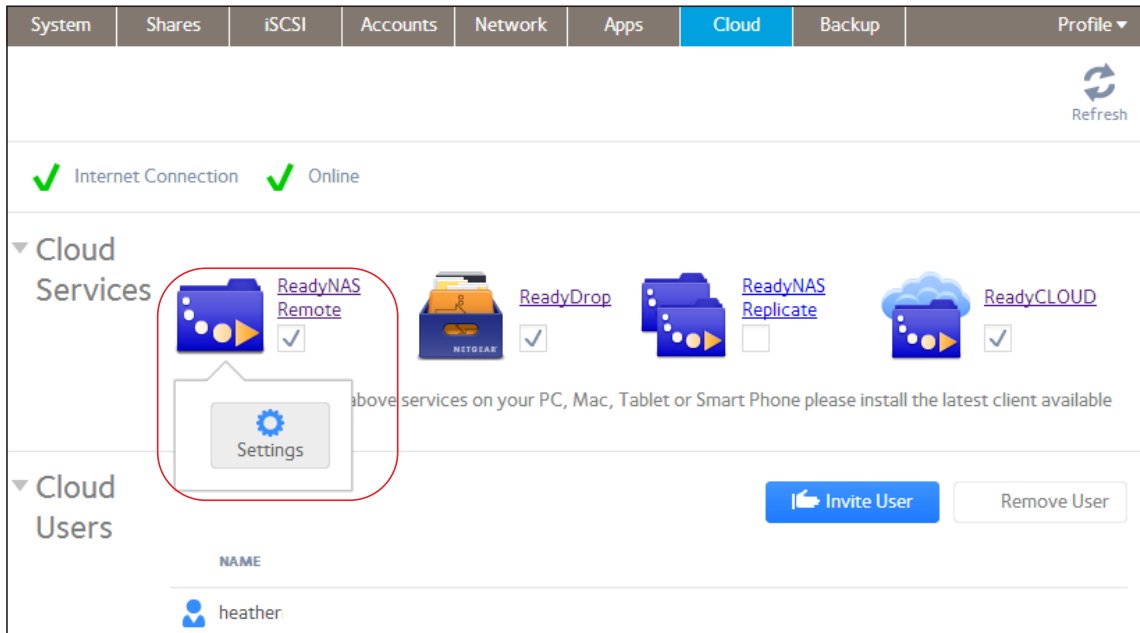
System Shares iSCSI Accounts Network Apps Cloud Backup Profile

Refresh

Internet Connection Online

Cloud Services

ReadyNAS Remote

ReadyDrop

NETGEAR

ReadyNAS Replicate

ReadyCLOUD

Settings

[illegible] above services on your PC, Mac, Tablet or Smart Phone please install the latest client available

Cloud Users

Invite User

Remove User

NAME

heather